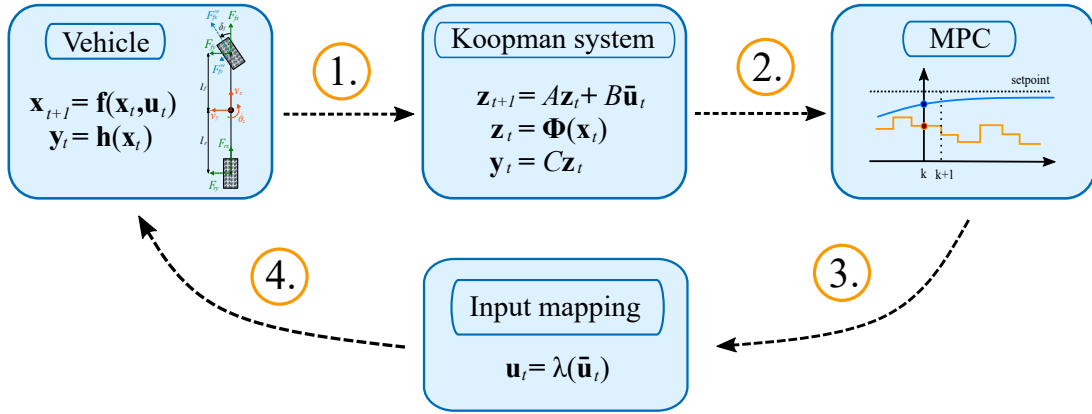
Vehicle

$\mathbf{x}_{t+1} = \mathbf{f}(\mathbf{x}_t, \mathbf{u}_t)$
$\mathbf{y}_t = \mathbf{h}(\mathbf{x}_t)$

$F_{fx}^{w}$ $F_{fy}$ $F_{fx}$ $F_{fy}^{w}$ $\delta_t$ $l_f$ $l_r$ $v_x$ $v_y$ $\dot{\theta}_z$ $F_{rx}$ $F_{ry}$

1.

Koopman system

$\mathbf{z}_{t+1} = A\mathbf{z}_t + B\bar{\mathbf{u}}_t$
$\mathbf{z}_t = \mathbf{\Phi}(\mathbf{x}_t)$
$\mathbf{y}_t = C\mathbf{z}_t$

2.

MPC

setpoint

k k+1

3.

Input mapping

$\mathbf{u}_t = \lambda(\bar{\mathbf{u}}_t)$

4.